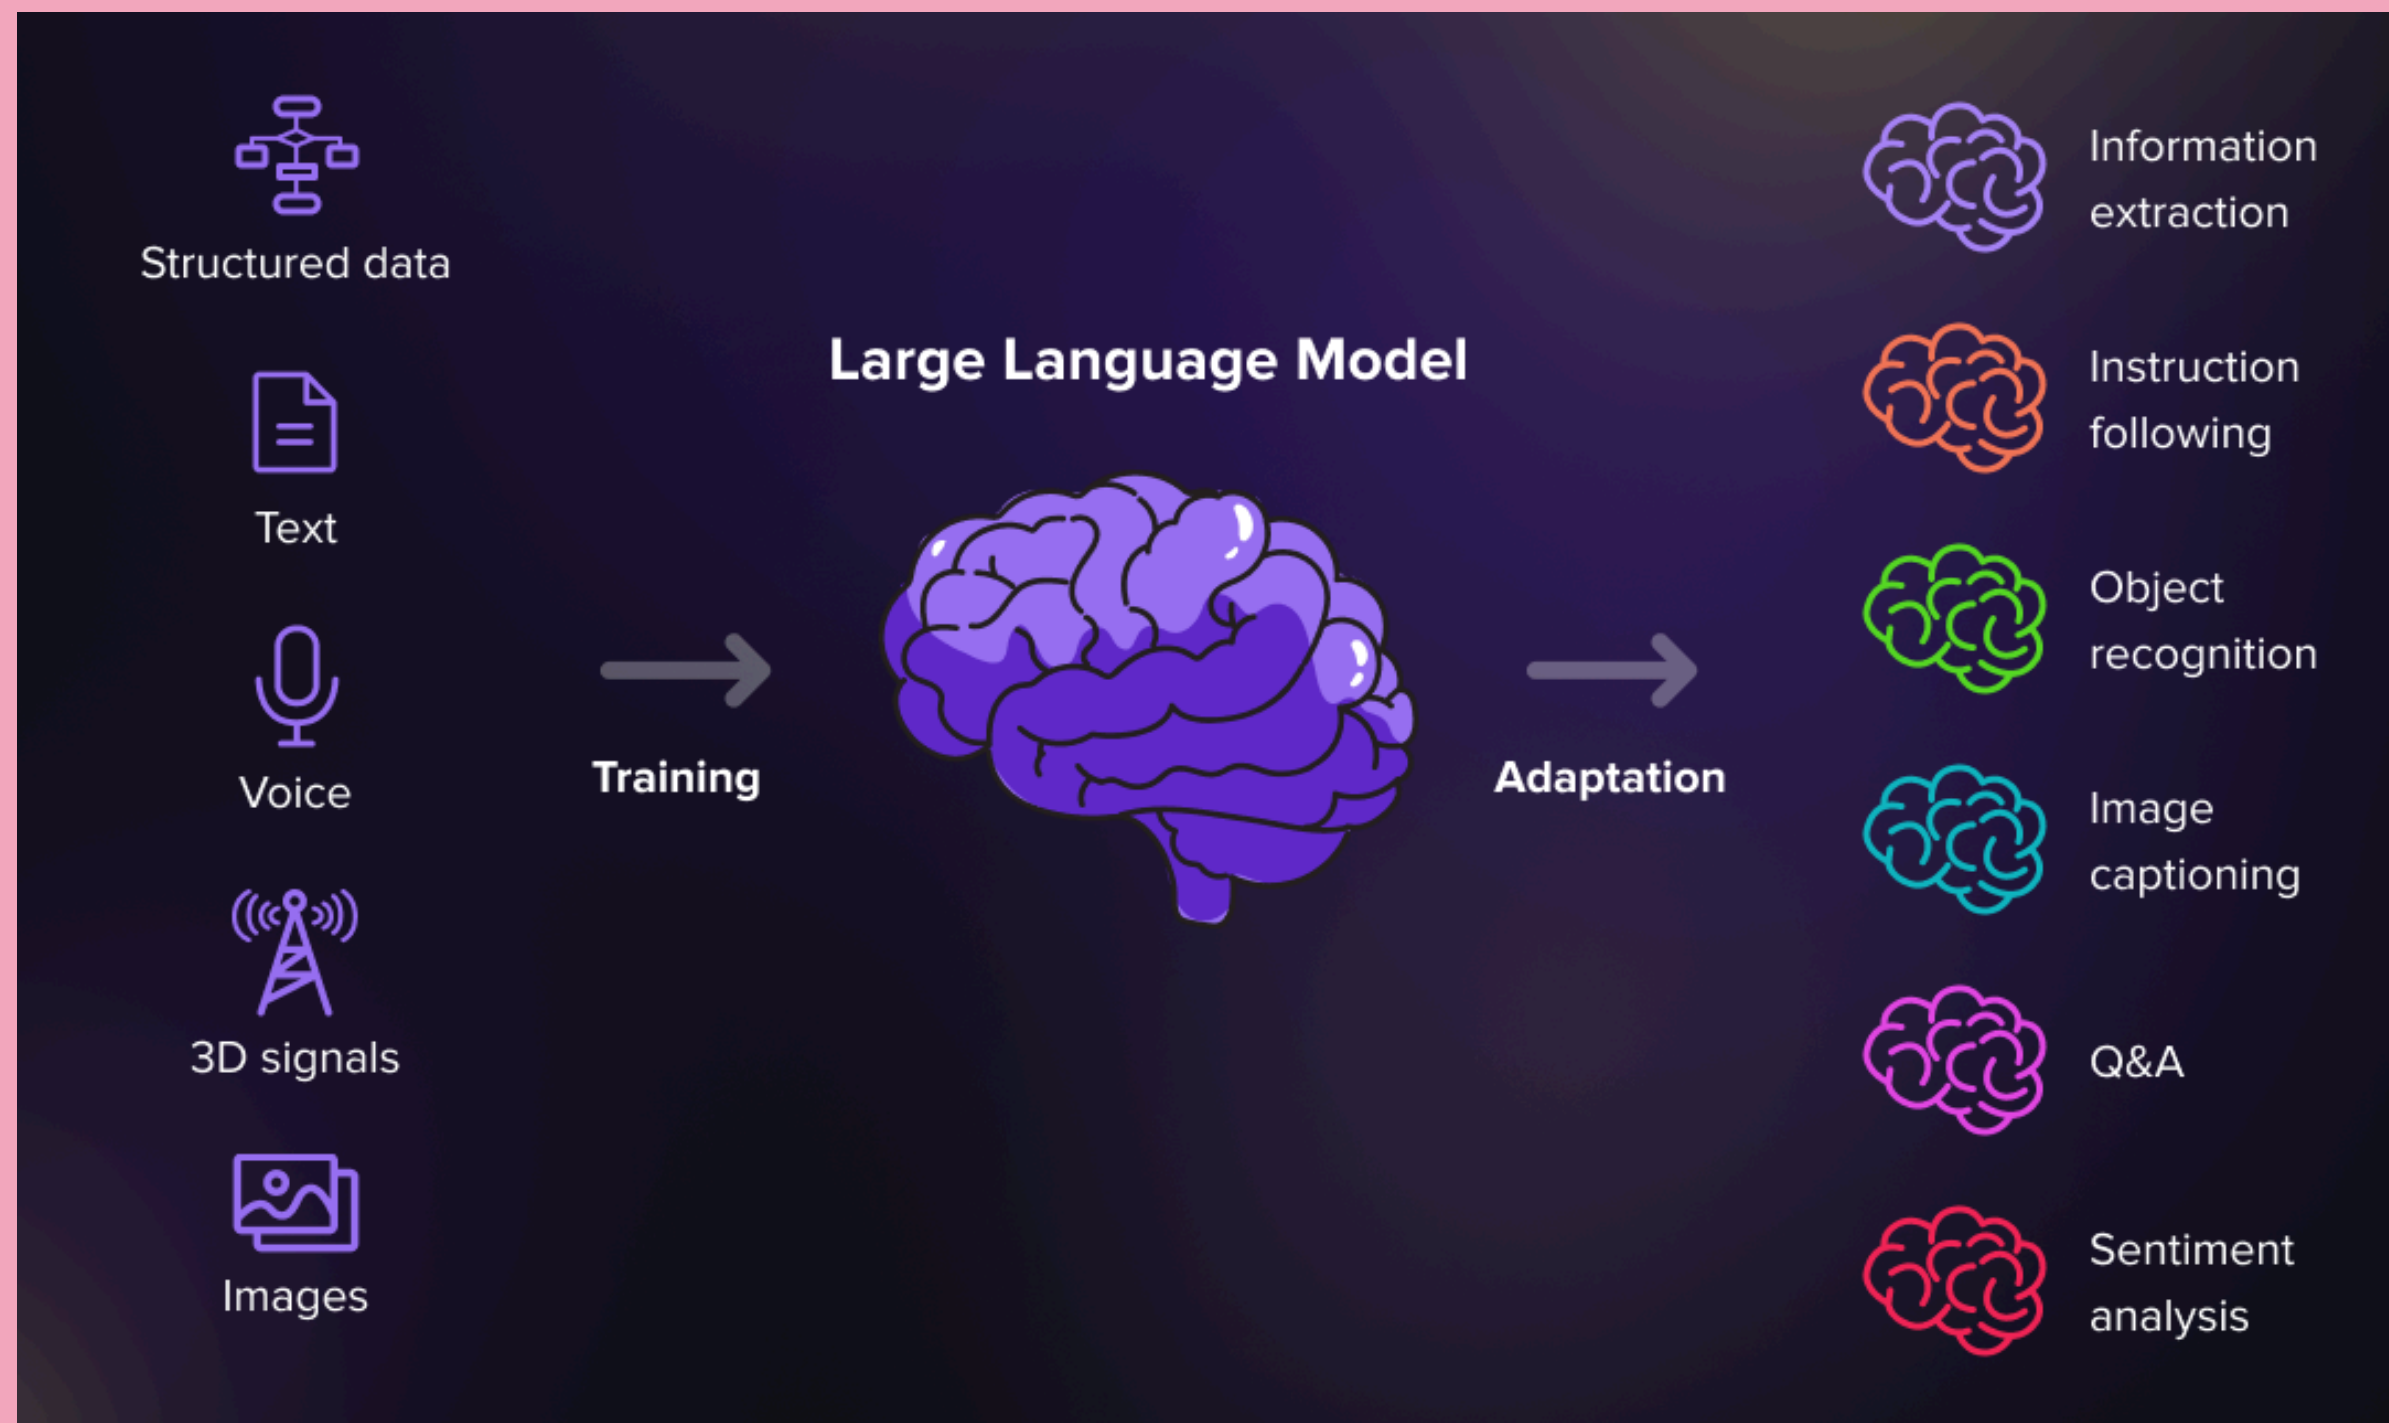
Structured data

Text

Voice

3D signals

Images

Training

Large Language Model

Adaptation

Information extraction

Instruction following

Object recognition

Image captioning

Q&A

Sentiment analysis